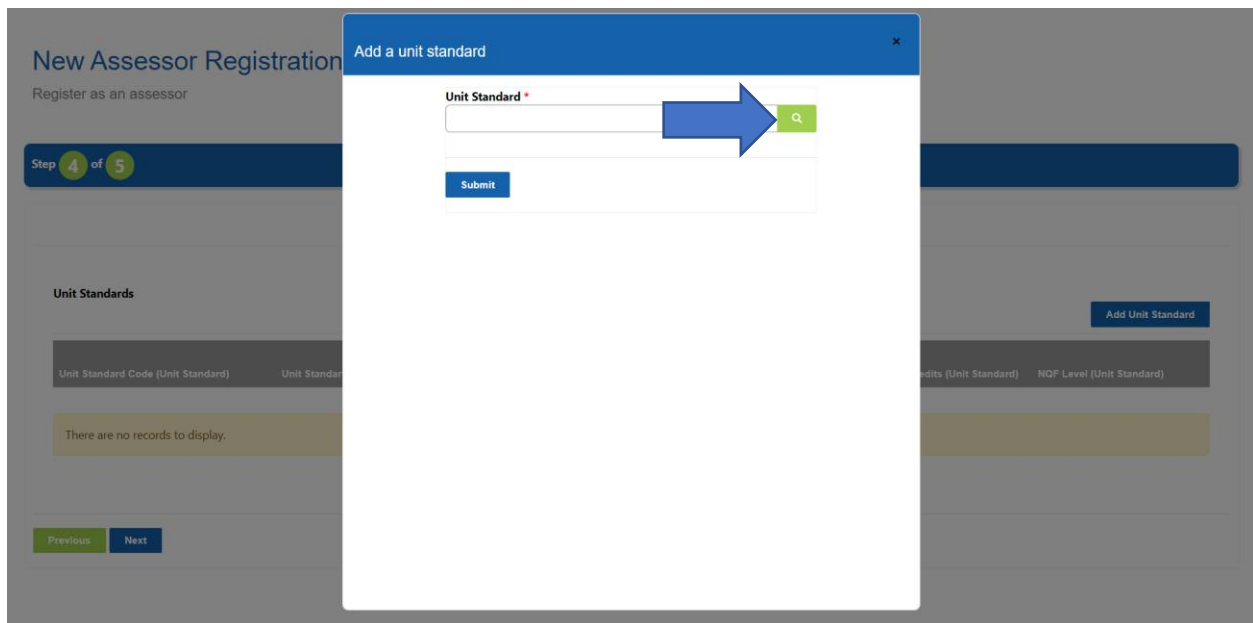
New Assessor Registration

Register as an assessor

Step 4 of 5

Unit Standards

Add Unit Standard

| Unit Standard Code (Unit Standard) | Unit Standar | edits (Unit Standard) | NQF Level (Unit Standard) |
|---|---|---|---|

There are no records to display.

Previous Next

Add a unit standard

×

Unit Standard *

Submit